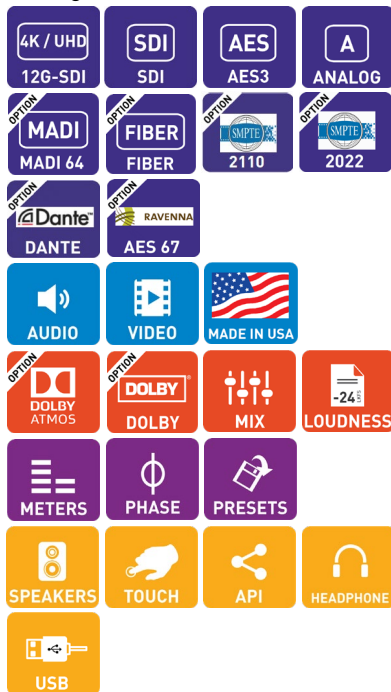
4K / UHD
12G-SDI

SDI
SDI

AES
AES3

A
ANALOG

OPTION
MADI
MADI 64

OPTION
FIBER
FIBER

OPTION
SMPTE
2110

OPTION
SMPTE
2022

OPTION
Dante
DANTE

OPTION
RAVENNA
AES 67

AUDIO

VIDEO

MADE IN USA

OPTION
DOLBY
ATMOS

OPTION
DOLBY
DOLBY

MIX

-24 LKFS
LOUDNESS

METERS

PHASE

PRESETS

SPEAKERS

TOUCH

API

HEADPHONE

USB